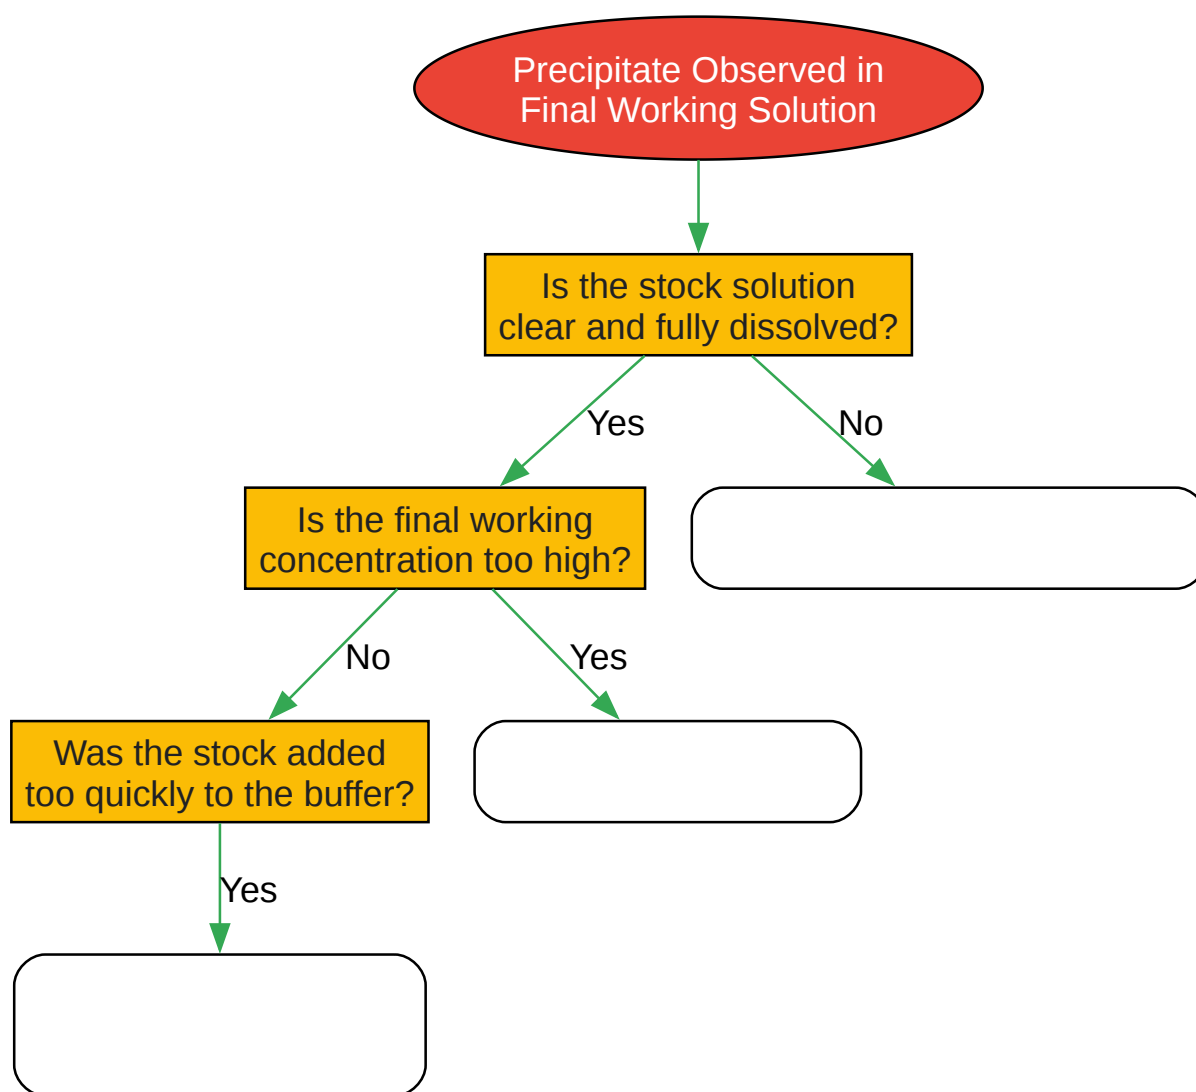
Precipitate Observed in Final Working Solution

Is the stock solution clear and fully dissolved?

Yes

No

Is the final working concentration too high?

No

Yes

Was the stock added too quickly to the buffer?

Yes